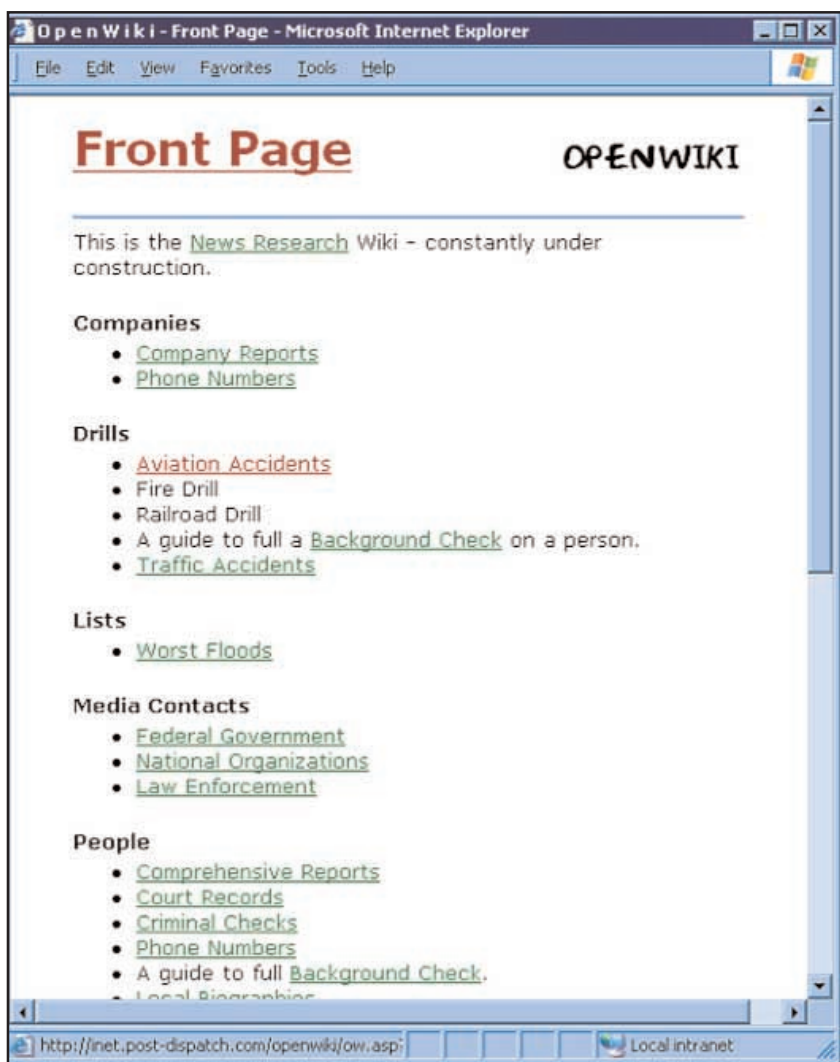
O p e n W i k i - Front Page - Microsoft Internet Explorer

File Edit View Favorites Tools Help

Front Page

OPENWIKI

This is the News Research Wiki - constantly under construction.

Companies
• Company Reports
• Phone Numbers

Drills
• Aviation Accidents
• Fire Drill
• Railroad Drill
• A guide to full a Background Check on a person.
• Traffic Accidents

Lists
• Worst Floods

Media Contacts
• Federal Government
• National Organizations
• Law Enforcement

People
• Comprehensive Reports
• Court Records
• Criminal Checks
• Phone Numbers
• A guide to full Background Check.
• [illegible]

http://inet.post-dispatch.com/openwiki/ow.asp

Local intranet